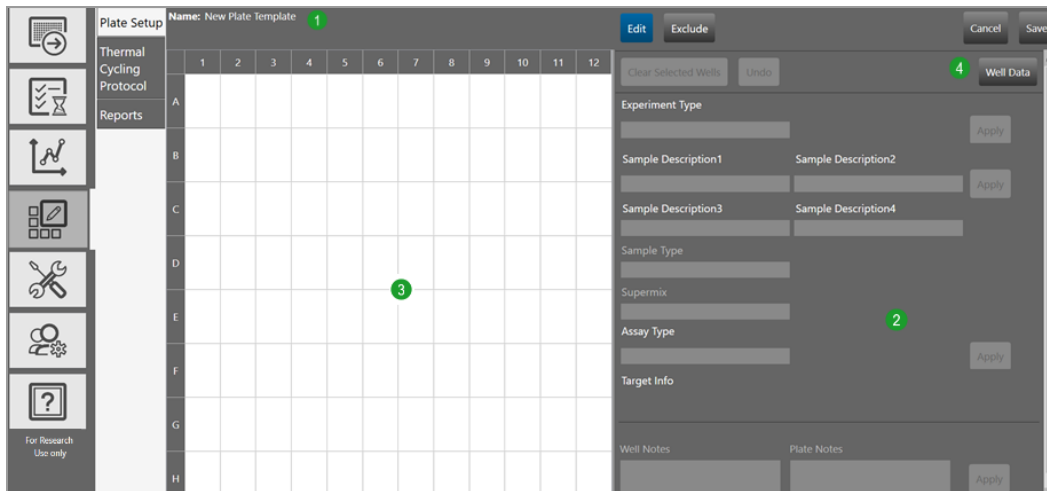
Plate Setup

Thermal Cycling Protocol

Reports

For Research Use only

Name: New Plate Template 1

| | 1 | 2 | 3 | 4 | 5 | 6 | 7 | 8 | 9 | 10 | 11 | 12 |
|---|---|---|---|---|---|---|---|---|---|---|---|---|
| A | | | | | | | | | | | | |
| B | | | | | | | | | | | | |
| C | | | | | | | | | | | | |
| D | | | | | | | | | | | | |
| E | | | | | | | | | | | | |
| F | | | | | | | | | | | | |
| G | | | | | | | | | | | | |
| H | | | | | | | | | | | | |

3

Edit Exclude

Cancel Save

Clear Selected Wells Undo

4 Well Data

Experiment Type

Apply

Sample Description1 Sample Description2

Apply

Sample Description3 Sample Description4

Sample Type

Supermix

Assay Type

2

Apply

Target Info

Well Notes Plate Notes

Apply